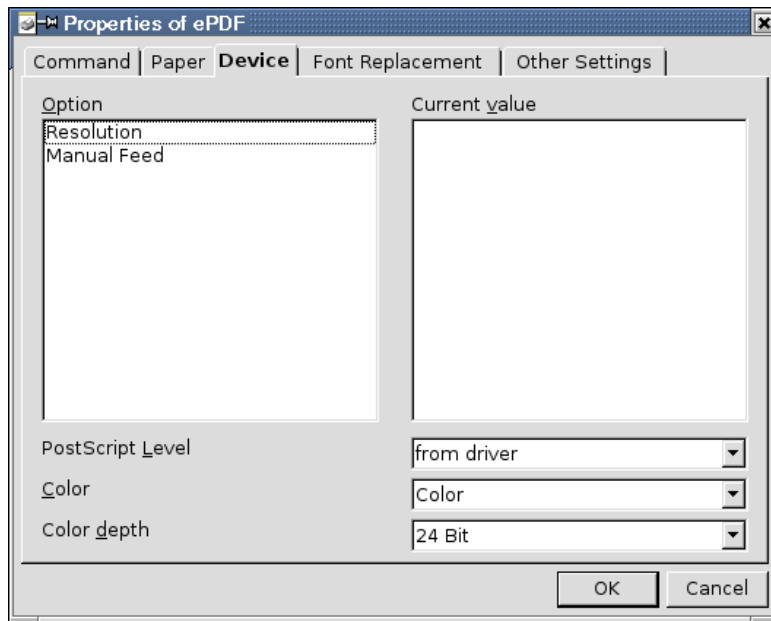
Properties of ePDF

Command | Paper | Device | Font Replacement | Other Settings

Option

Resolution
Manual Feed

Current value

PostScript Level

from driver

Color

Color

Color depth

24 Bit

OK

Cancel